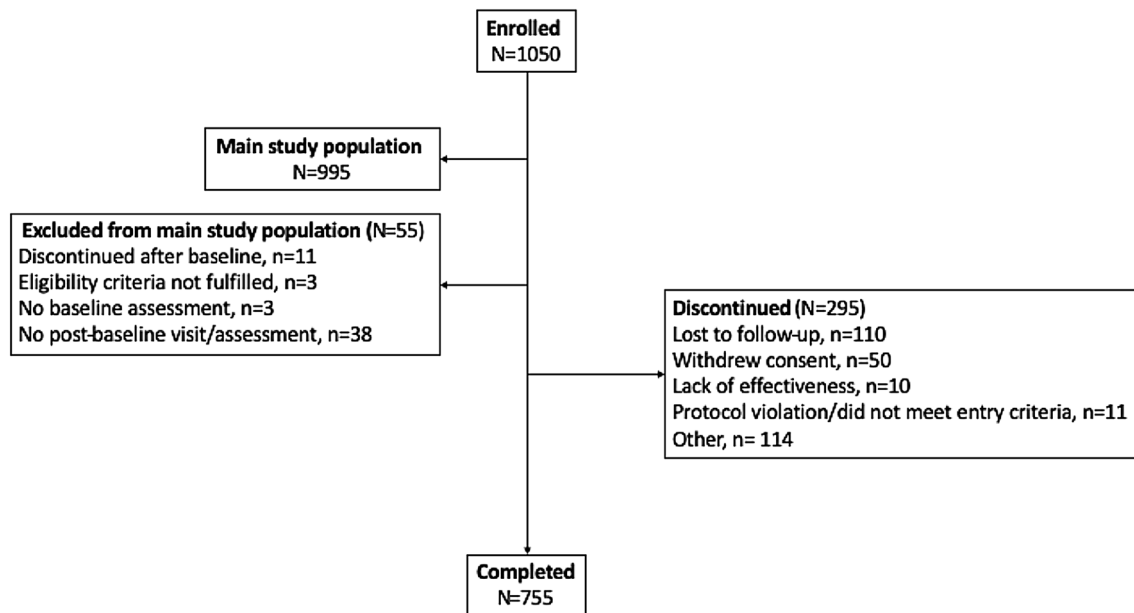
Enrolled
N=1050

Main study population
N=995

Excluded from main study population (N=55)
Discontinued after baseline, n=11
Eligibility criteria not fulfilled, n=3
No baseline assessment, n=3
No post-baseline visit/assessment, n=38

Discontinued (N=295)
Lost to follow-up, n=110
Withdrew consent, n=50
Lack of effectiveness, n=10
Protocol violation/did not meet entry criteria, n=11
Other, n= 114

Completed
N=755